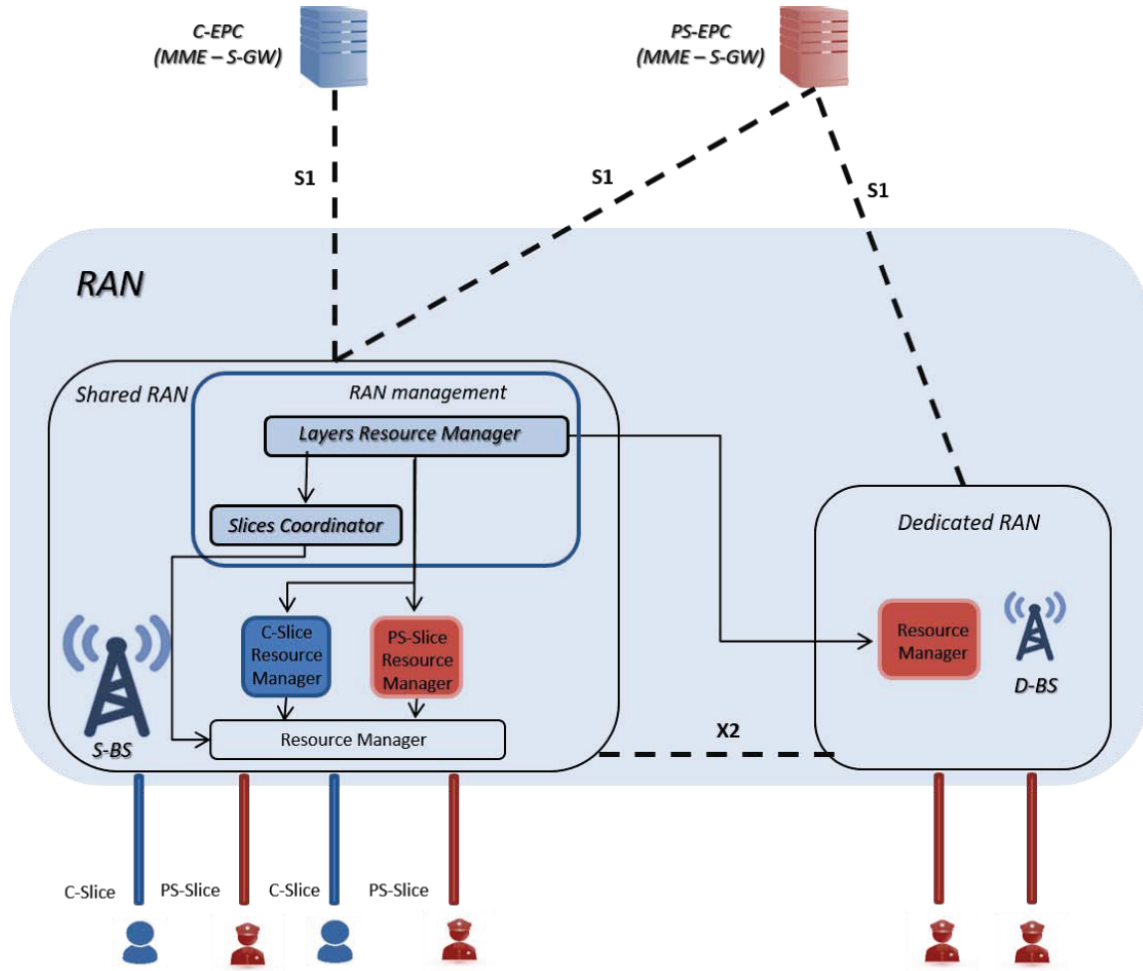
C-EPC
(MME – S-GW)

PS-EPC
(MME – S-GW)

S1

S1

S1

RAN

Shared RAN

RAN management

Layers Resource Manager

Slices Coordinator

C-Slice Resource Manager

PS-Slice Resource Manager

Resource Manager

S-BS

Dedicated RAN

Resource Manager

D-BS

X2

C-Slice

PS-Slice

C-Slice

PS-Slice